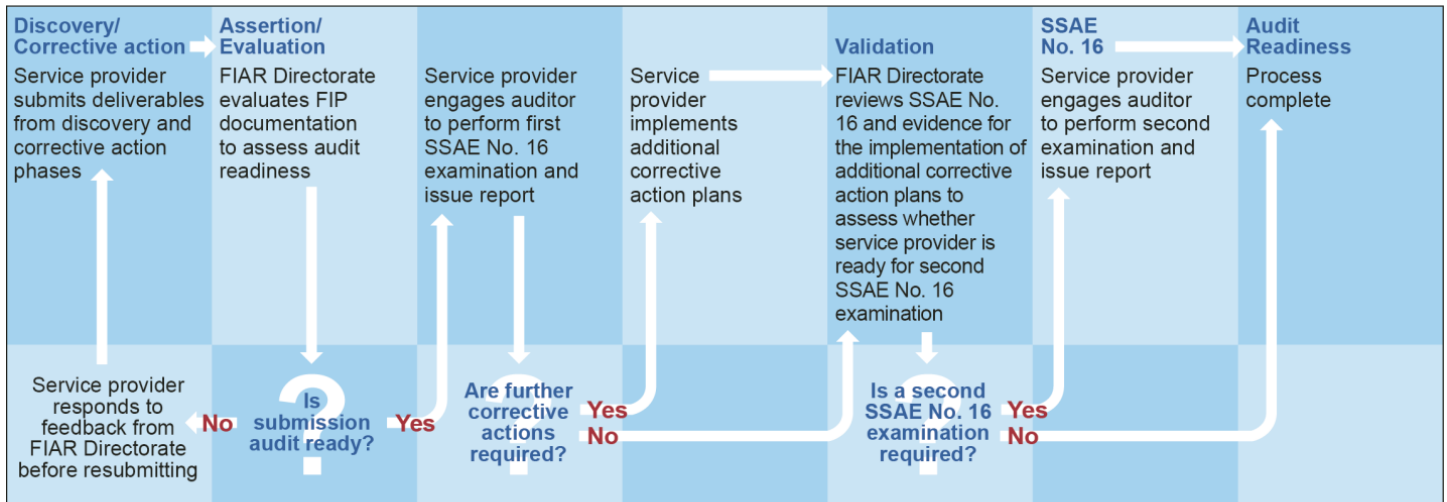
Discovery/ Corrective action

Service provider submits deliverables from discovery and corrective action phases

Assertion/ Evaluation

FIAR Directorate evaluates FIP documentation to assess audit readiness

Service provider engages auditor to perform first SSAE No. 16 examination and issue report

Service provider implements additional corrective action plans

Validation

FIAR Directorate reviews SSAE No. 16 and evidence for the implementation of additional corrective action plans to assess whether service provider is ready for second SSAE No. 16 examination

SSAE No. 16

Service provider engages auditor to perform second examination and issue report

Audit Readiness

Process complete

Service provider responds to feedback from FIAR Directorate before resubmitting

No

Is submission audit ready?

Yes

Are further corrective actions required?

Yes

No

Is a second SSAE No. 16 examination required?

Yes

No